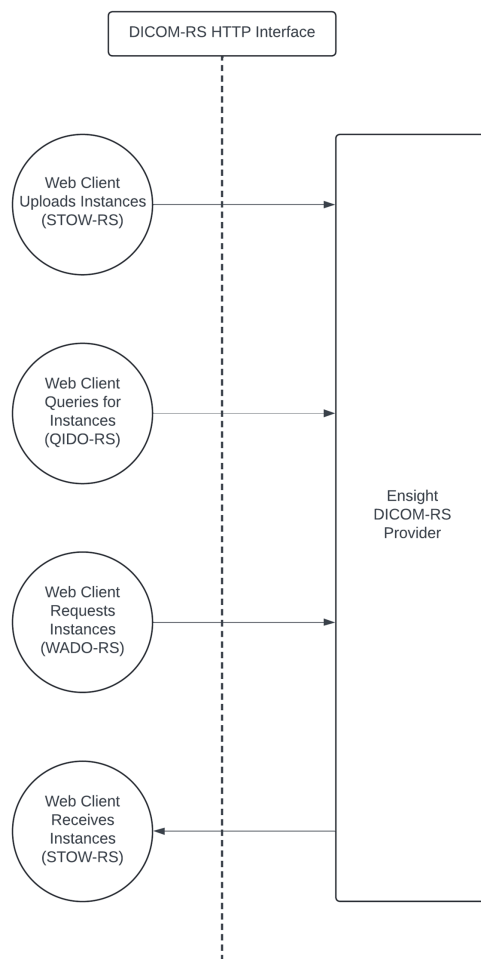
DICOM-RS HTTP Interface

Web Client Uploads Instances (STOW-RS)

Web Client Queries for Instances (QIDO-RS)

Web Client Requests Instances (WADO-RS)

Web Client Receives Instances (STOW-RS)

Ensight DICOM-RS Provider